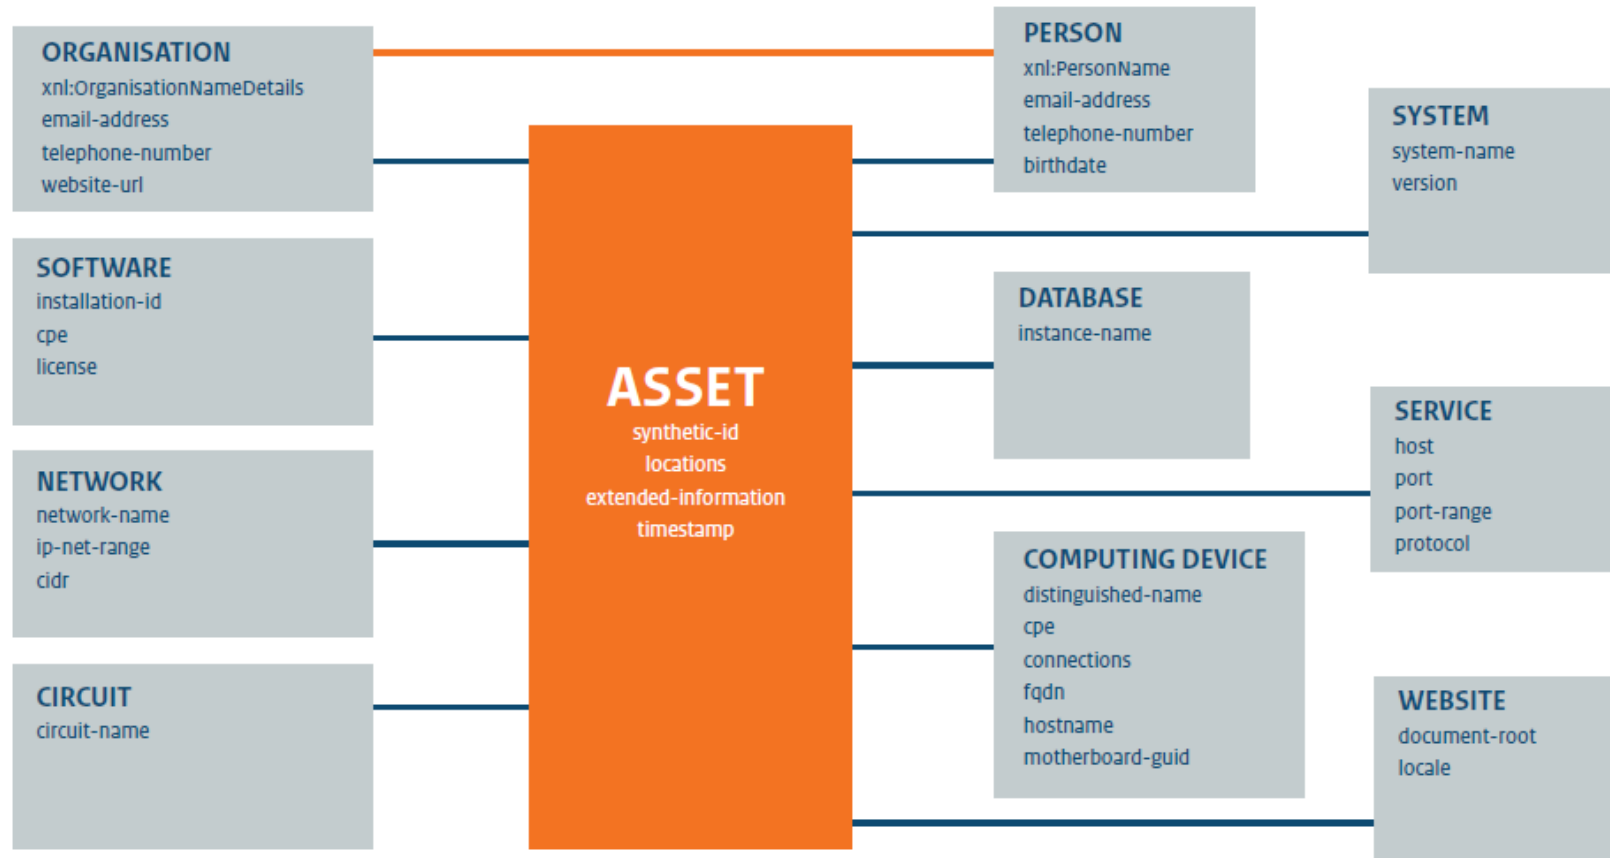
ORGANISATION
xnl:OrganisationNameDetails
email-address
telephone-number
website-url

PERSON
xnl:PersonName
email-address
telephone-number
birthdate

SYSTEM
system-name
version

SOFTWARE
installation-id
cpe
license

ASSET
synthetic-id
locations
extended-information
timestamp

DATABASE
instance-name

SERVICE
host
port
port-range
protocol

NETWORK
network-name
ip-net-range
cidr

COMPUTING DEVICE
distinguished-name
cpe
connections
fqdn
hostname
motherboard-guid

CIRCUIT
circuit-name

WEBSITE
document-root
locale